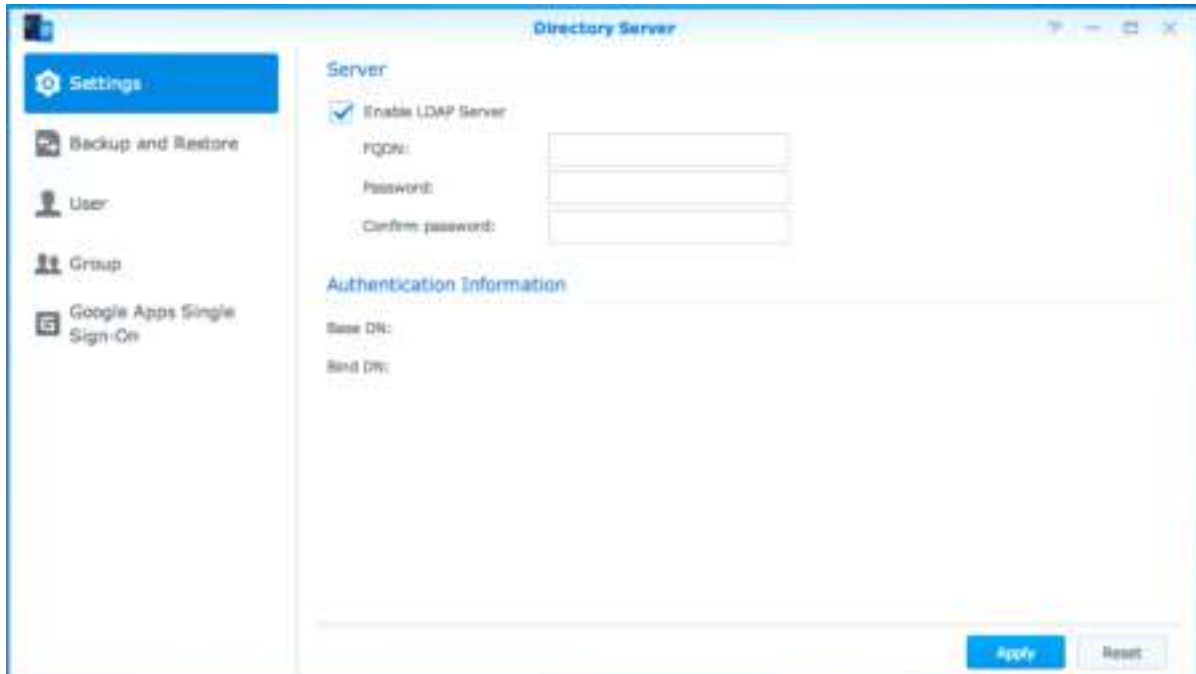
Directory Server

? — □ ×

Settings

Backup and Restore

User

Group

Google Apps Single Sign-On

Server

Enable LDAP Server

FQDN:

Password:

Confirm password:

Authentication Information

Base DN:

Bind DN:

Apply

Reset